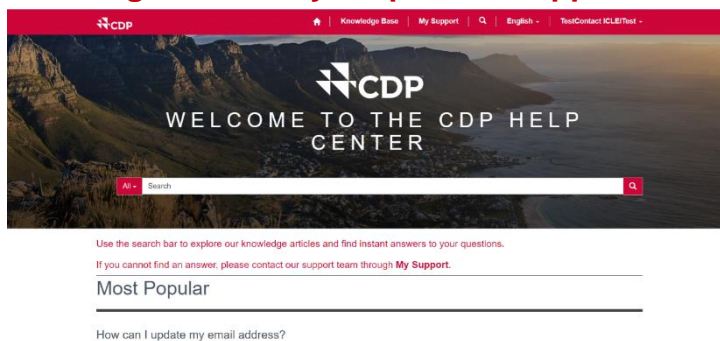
CDP
Knowledge Base | My Support | English | TestContact ICLEITest

CDP
WELCOME TO THE CDP HELP CENTER

All Search

Use the search bar to explore our knowledge articles and find instant answers to your questions.

If you cannot find an answer, please contact our support team through My Support.

Most Popular

How can I update my email address?